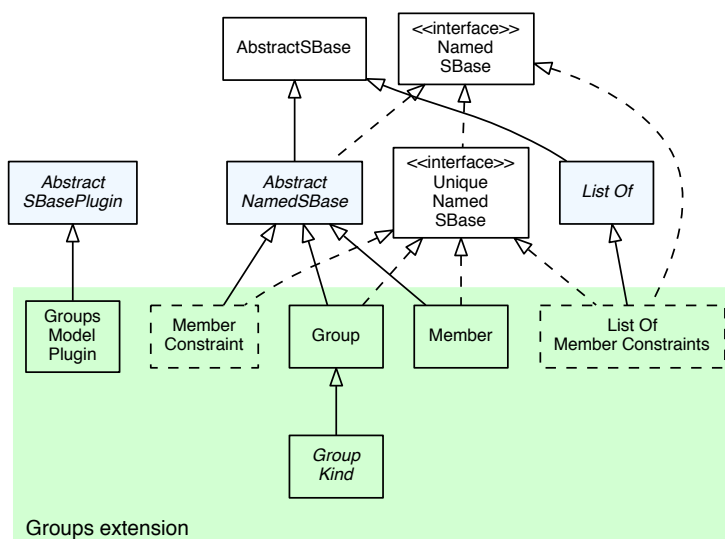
AbstractSBase

<<interface>>
Named
SBase

Abstract
SBasePlugin

Abstract
NamedSBase

<<interface>>
Unique
Named
SBase

List Of

Groups
Model
Plugin

Member
Constraint

Group

Member

List Of
Member Constraints

Group
Kind

Groups extension